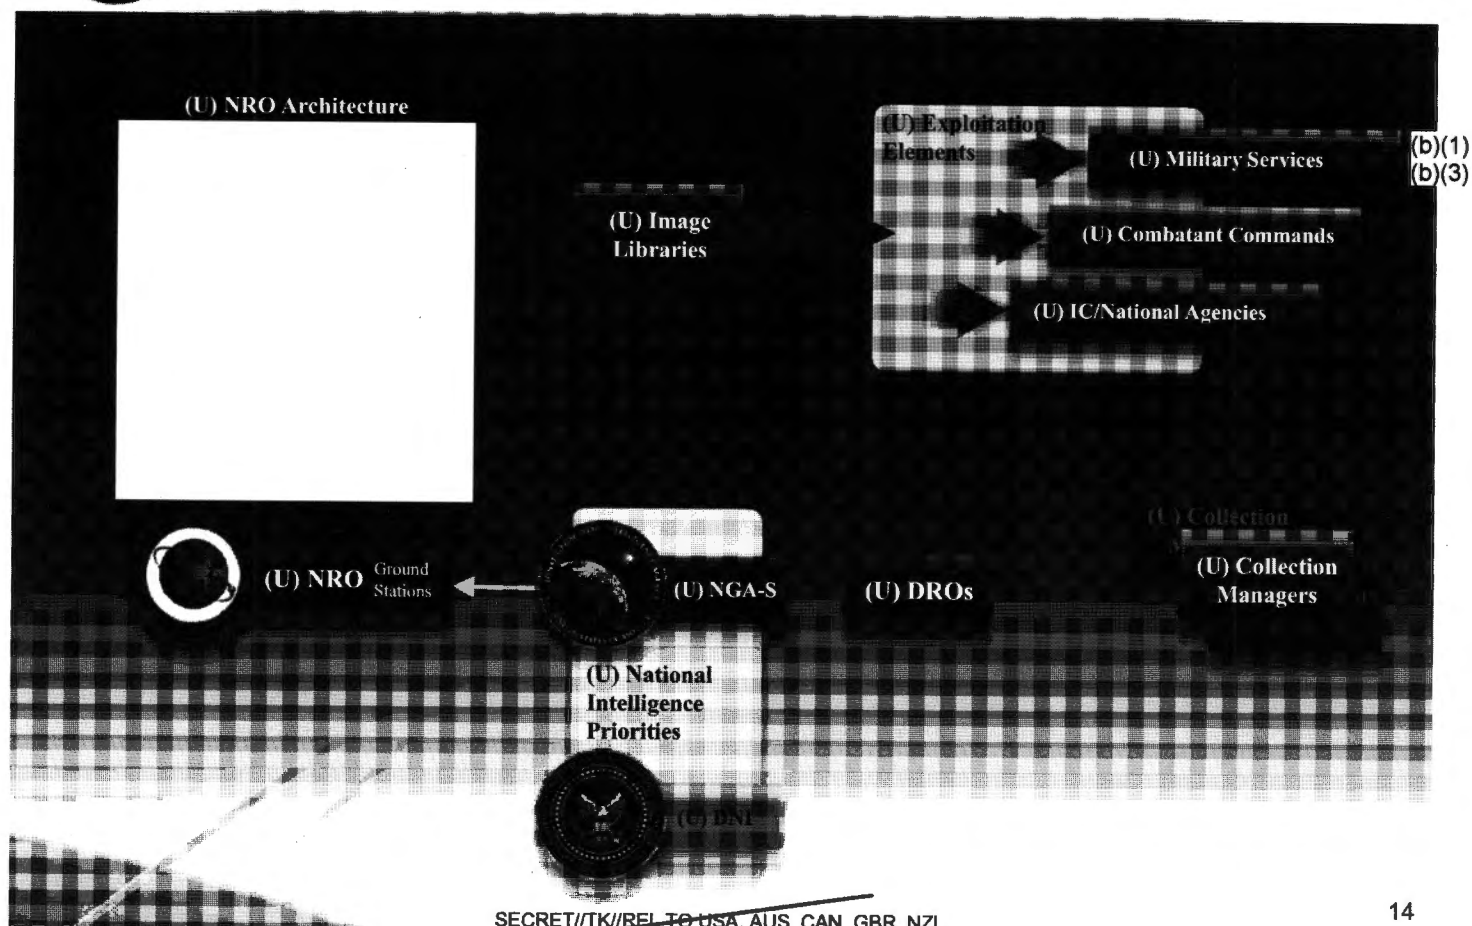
(U) NRO Architecture

(U) Image Libraries

(U) Exploitation Elements

(U) Military Services

(b)(1)
(b)(3)

(U) Combatant Commands

(U) IC/National Agencies

(U) Collection

(U) Collection Managers

(U) NRO Ground Stations

(U) NGA-S

(U) DROs

(U) National Intelligence Priorities

(U) DNI

SECRET//TK//REL TO USA, AUS, CAN, GBR, NZL

14